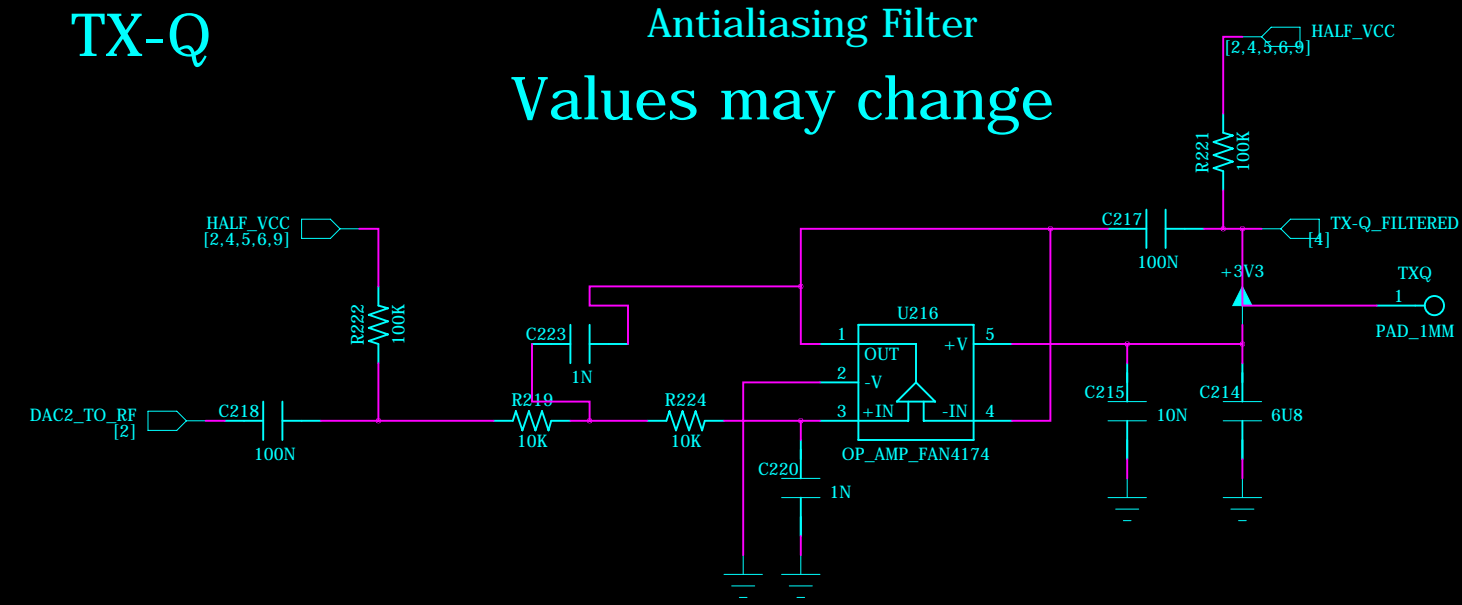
TX-Q

Antialiasing Filter

Values may change

HALF_VCC
[2,4,5,6,9]

R221
100K

C217

TX-Q_FILTERED
[4]

100N

+3V3

TXQ

1

PAD_1MM

HALF_VCC
[2,4,5,6,9]

R222
100K

C223

1N

U216

1

5

OUT

+V

2

-V

C215

C214

DAC2_TO_RF
[2]

C218

R219

R224

3

+IN

-IN

4

10N

6U8

100N

10K

10K

OP_AMP_FAN4174

C220

1N